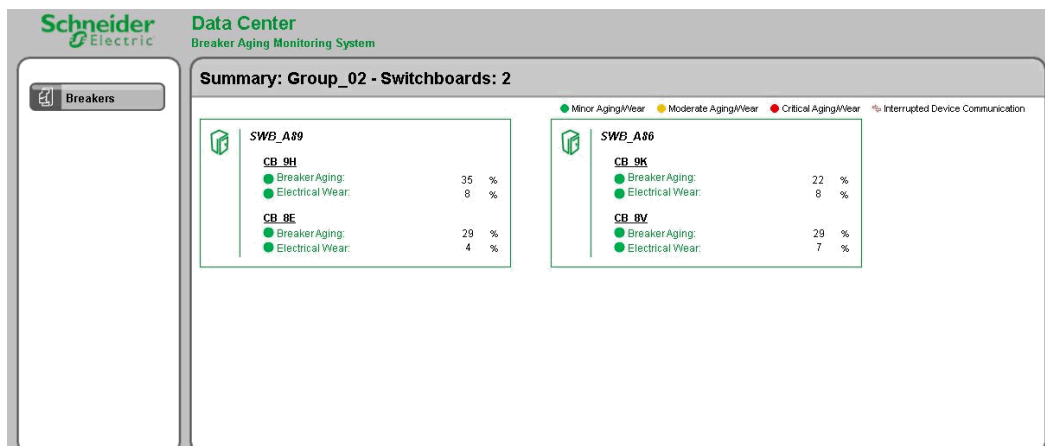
Schneider Electric

Data Center
Breaker Aging Monitoring System

Breakers

Summary: Group_02 - Switchboards: 2

Minor Aging/Wear Moderate Aging/Wear Critical Aging/Wear Interrupted Device Communication

SWB_A89

CB_9H
Breaker Aging: 35 %
Electrical Wear: 8 %

CB_8E
Breaker Aging: 29 %
Electrical Wear: 4 %

SWB_A86

CB_9K
Breaker Aging: 22 %
Electrical Wear: 8 %

CB_8V
Breaker Aging: 29 %
Electrical Wear: 7 %